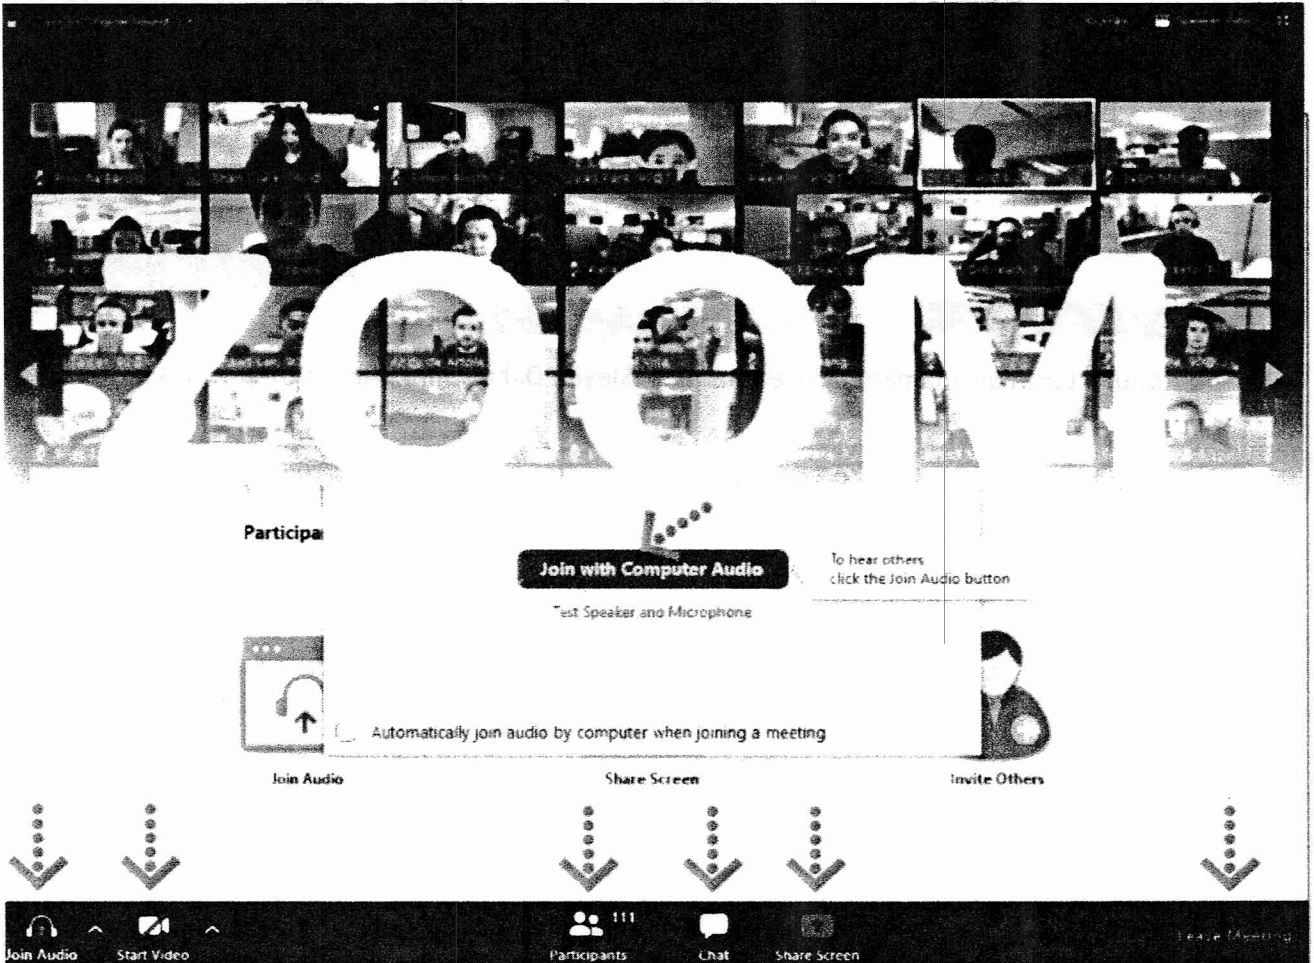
ZOOM

Participa

Join with Computer Audio

To hear others click the Join Audio button

Test Speaker and Microphone

Automatically join audio by computer when joining a meeting

Join Audio

Share Screen

Invite Others

Join Audio

Start Video

111

Participants

Chat

Share Screen

Leave Meeting